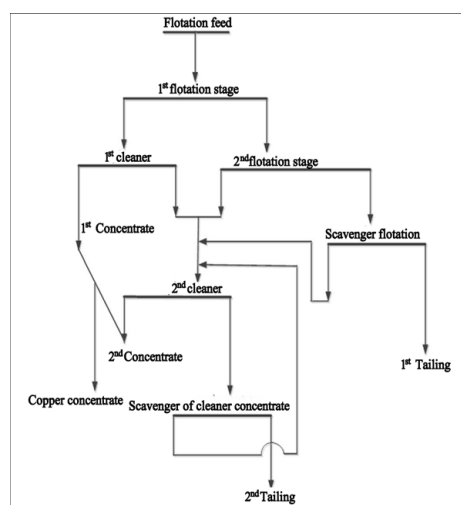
Flotation feed

1$^{st}$ flotation stage

1$^{st}$ cleaner

2$^{nd}$flotation stage

1$^{st}$ Concentrate

Scavenger flotation

2$^{nd}$ cleaner

2$^{nd}$Concentrate

1$^{st}$ Tailing

Copper concentrate

Scavenger of cleaner concentrate

2$^{nd}$Tailing